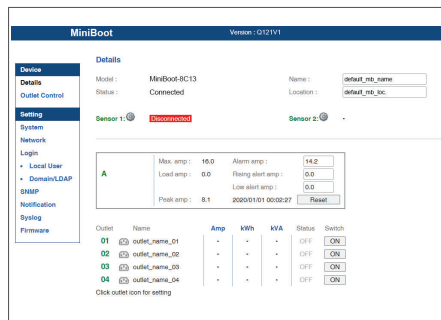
MiniBoot

Version : Q121V1

Device
Details
Outlet Control

Setting
System
Network
Login
• Local User
• Domain/LDAP
SNMP
Notification
Syslog
Firmware

Details

Model : MiniBoot-8C13
Status : Connected

Name : default_mb_name
Location : default_mb_loc.

Sensor 1: Disconnected

Sensor 2: -

A

Max. amp : 16.0
Load amp : 0.0
Peak amp : 8.1

Alarm amp : 14.2
Rising alert amp : 0.0
Low alert amp : 0.0
2020/01/01 00:02:27 Reset

| Outlet | | Name | Amp | kWh | kVA | Status | Switch |
|---|---|---|---|---|---|---|---|
| 01 | | outlet_name_01 | - | - | - | OFF | ON |
| 02 | | outlet_name_02 | - | - | - | OFF | ON |
| 03 | | outlet_name_03 | - | - | - | OFF | ON |
| 04 | | outlet_name_04 | - | - | - | OFF | ON |

Click outlet icon for setting